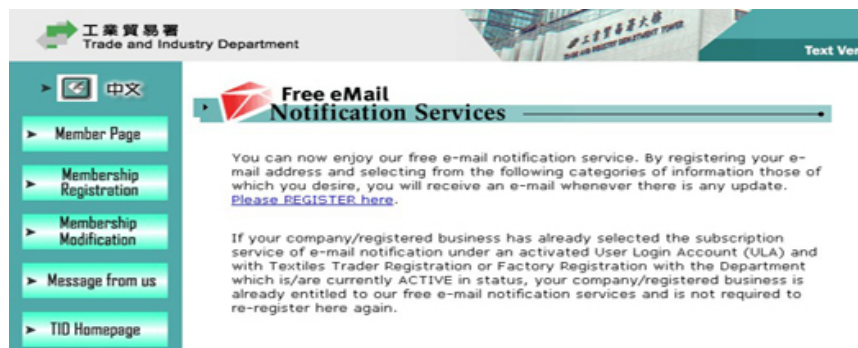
工業貿易署
Trade and Industry Department

Text Ver

中文

Member Page

Membership Registration

Membership Modification

Message from us

TID Homepage

Free eMail
Notification Services

You can now enjoy our free e-mail notification service. By registering your e-mail address and selecting from the following categories of information those of which you desire, you will receive an e-mail whenever there is any update. Please REGISTER here.

If your company/registered business has already selected the subscription service of e-mail notification under an activated User Login Account (ULA) and with Textiles Trader Registration or Factory Registration with the Department which is/are currently ACTIVE in status, your company/registered business is already entitled to our free e-mail notification services and is not required to re-register here again.